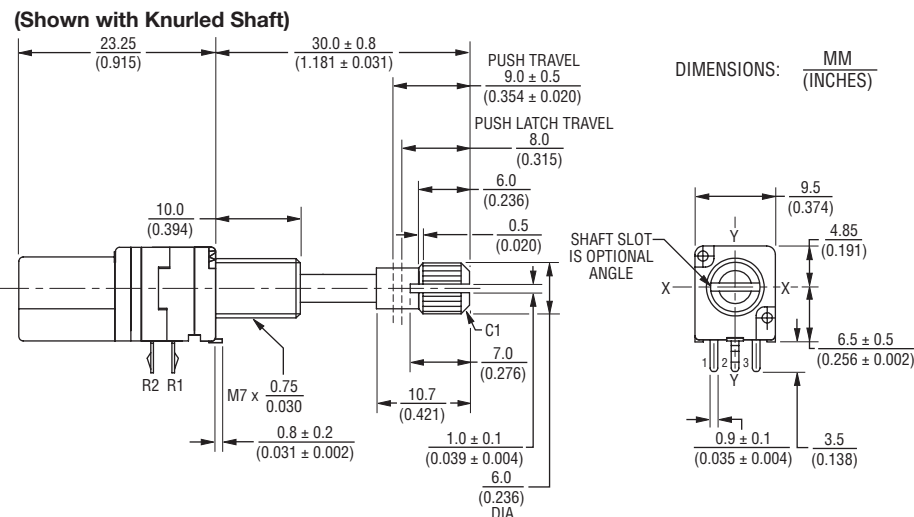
(Shown with Knurled Shaft)

23.25
(0.915)

30.0 ± 0.8
(1.181 ± 0.031)

PUSH TRAVEL
9.0 ± 0.5
(0.354 ± 0.020)

DIMENSIONS: $\frac{MM}{(INCHES)}$

PUSH LATCH TRAVEL
8.0
(0.315)

6.0
(0.236)

10.0
(0.394)

0.5
(0.020)

9.5
(0.374)

Y

4.85
(0.191)

SHAFT SLOT
IS OPTIONAL
ANGLE

X

X

C1

7.0
(0.276)

6.5 ± 0.5
(0.256 ± 0.002)

1 2 3

Y

R2 R1

M7 x $\frac{0.75}{0.030}$

10.7
(0.421)

0.8 ± 0.2
(0.031 ± 0.002)

1.0 ± 0.1
(0.039 ± 0.004)

0.9 ± 0.1
(0.035 ± 0.004)

3.5
(0.138)

6.0
(0.236)
DIA